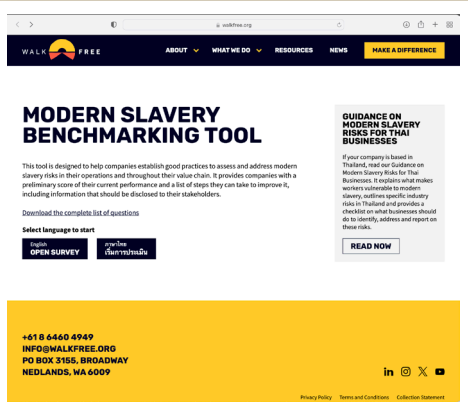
walkfree.org

WALK FREE

ABOUT WHAT WE DO RESOURCES NEWS MAKE A DIFFERENCE

MODERN SLAVERY BENCHMARKING TOOL

This tool is designed to help companies establish good practices to assess and address modern slavery risks in their operations and throughout their value chain. It provides companies with a preliminary score of their current performance and a list of steps they can take to improve it, including information that should be disclosed to their stakeholders.

Download the complete list of questions

Select language to start

English
OPEN SURVEY

ภาษาไทย
เริ่มการประเมิน

GUIDANCE ON MODERN SLAVERY RISKS FOR THAI BUSINESSES

If your company is based in Thailand, read our Guidance on Modern Slavery Risks for Thai Businesses. It explains what makes workers vulnerable to modern slavery, outlines specific industry risks in Thailand and provides a checklist on what businesses should do to identify, address and report on these risks.

READ NOW

+61 8 6460 4949
INFO@WALKFREE.ORG
PO BOX 3155, BROADWAY
NEDLANDS, WA 6009

Privacy Policy Terms and Conditions Collection Statement